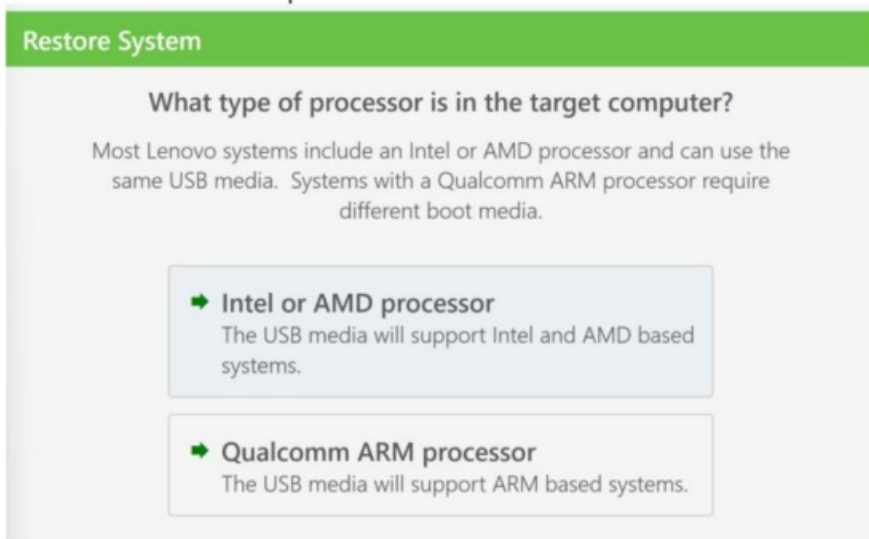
Restore System

What type of processor is in the target computer?

Most Lenovo systems include an Intel or AMD processor and can use the same USB media. Systems with a Qualcomm ARM processor require different boot media.

Intel or AMD processor
The USB media will support Intel and AMD based systems.

Qualcomm ARM processor
The USB media will support ARM based systems.